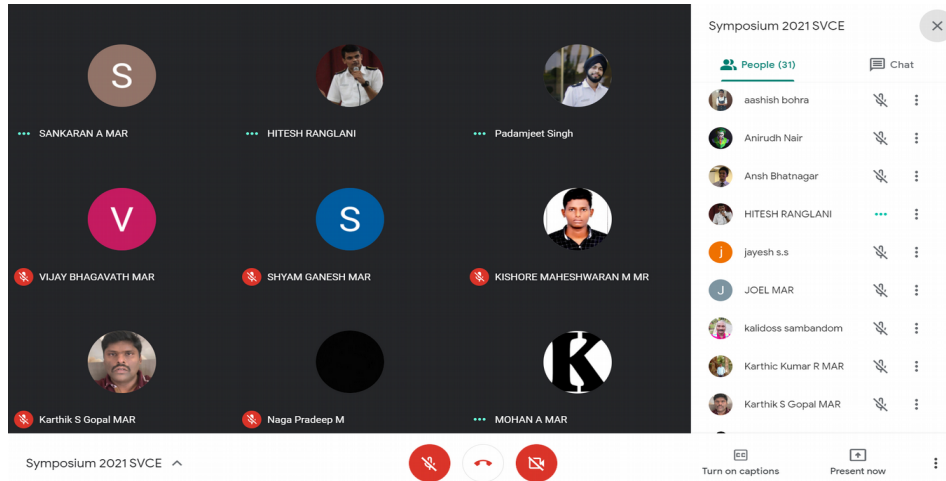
S
SANKARAN A MAR

HITESH RANGLANI

Padamjeet Singh

V
VIJAY BHAGAVATH MAR

S
SHYAM GANESH MAR

KISHORE MAHESHWARAN M MR

Karthik S Gopal MAR

Naga Pradeep M

K
MOHAN A MAR

Symposium 2021 SVCE

People (31)

Chat

aashish bohra

Anirudh Nair

Ansh Bhatnagar

HITESH RANGLANI

j
jayesh s.s

J
JOEL MAR

kalidoss sambandom

Karthic Kumar R MAR

Karthik S Gopal MAR

Symposium 2021 SVCE

CC
Turn on captions

Present now